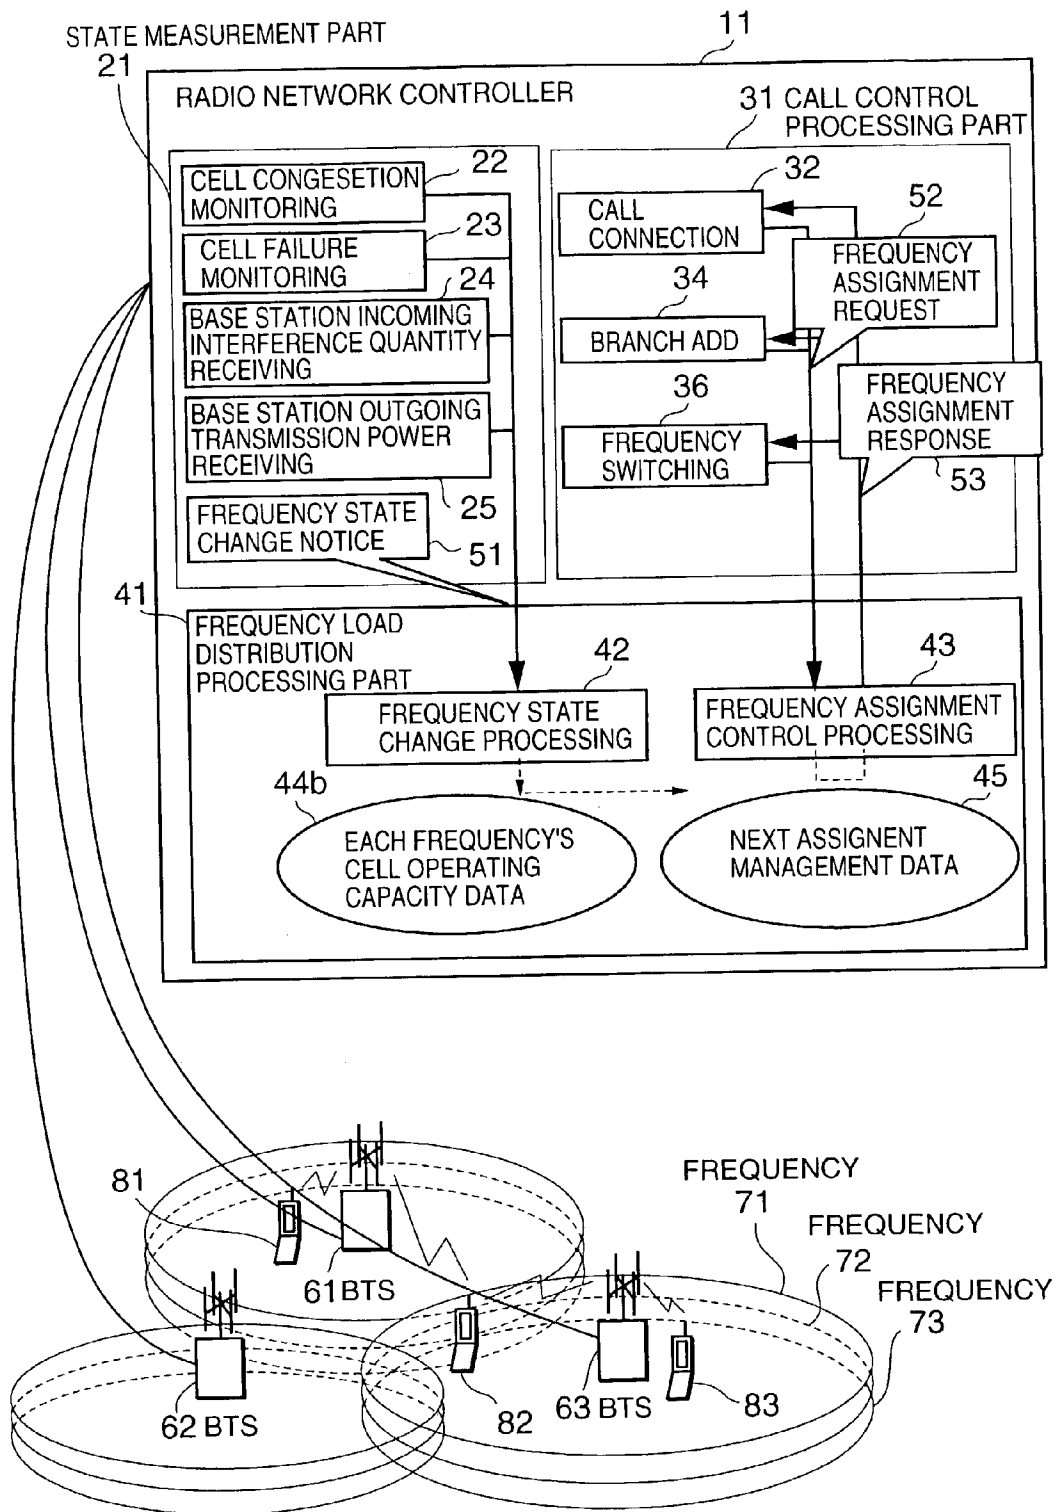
STATE MEASUREMENT PART
21
11
RADIO NETWORK CONTROLLER
31 CALL CONTROL PROCESSING PART
CELL CONGESETION MONITORING
22
CELL FAILURE MONITORING
23
BASE STATION INCOMING INTERFERENCE QUANTITY RECEIVING
24
BASE STATION OUTGOING TRANSMISSION POWER RECEIVING
25
FREQUENCY STATE CHANGE NOTICE
51
32
CALL CONNECTION
52
FREQUENCY ASSIGNMENT REQUEST
34
BRANCH ADD
36
FREQUENCY SWITCHING
FREQUENCY ASSIGNMENT RESPONSE
53
41
FREQUENCY LOAD DISTRIBUTION PROCESSING PART
42
FREQUENCY STATE CHANGE PROCESSING
43
FREQUENCY ASSIGNMENT CONTROL PROCESSING
44b
EACH FREQUENCY'S CELL OPERATING CAPACITY DATA
45
NEXT ASSIGNENT MANAGEMENT DATA
81
61 BTS
FREQUENCY 71
FREQUENCY 72
FREQUENCY 73
62 BTS
82
63 BTS
83